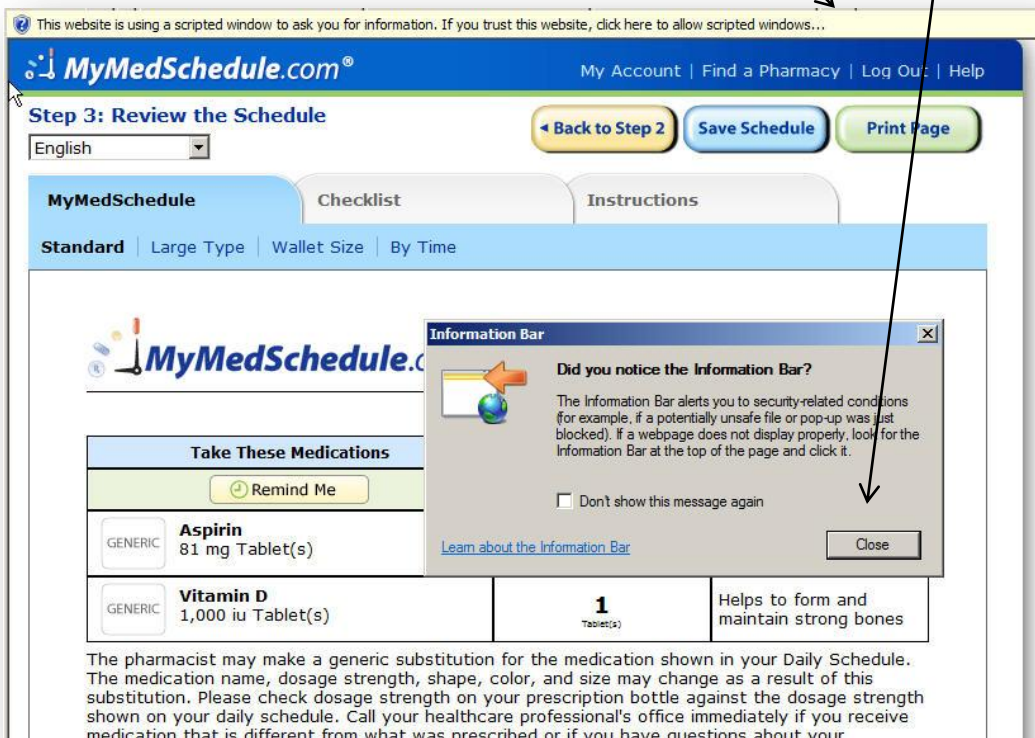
This website is using a scripted window to ask you for information. If you trust this website, click here to allow scripted windows...

MyMedSchedule.com®

My Account | Find a Pharmacy | Log Out | Help

Step 3: Review the Schedule

English

◂ Back to Step 2

Save Schedule

Print Page

MyMedSchedule

Checklist

Instructions

Standard | Large Type | Wallet Size | By Time

MyMedSchedule.c

Take These Medications

Remind Me

GENERIC

Aspirin
81 mg Tablet(s)

GENERIC

Vitamin D
1,000 iu Tablet(s)

1
Tablet(s)

Helps to form and maintain strong bones

Information Bar

Did you notice the Information Bar?

The Information Bar alerts you to security-related conditions (for example, if a potentially unsafe file or pop-up was just blocked). If a webpage does not display properly, look for the Information Bar at the top of the page and click it.

Don't show this message again

Learn about the Information Bar

Close

The pharmacist may make a generic substitution for the medication shown in your Daily Schedule. The medication name, dosage strength, shape, color, and size may change as a result of this substitution. Please check dosage strength on your prescription bottle against the dosage strength shown on your daily schedule. Call your healthcare professional's office immediately if you receive medication that is different from what was prescribed or if you have questions about your